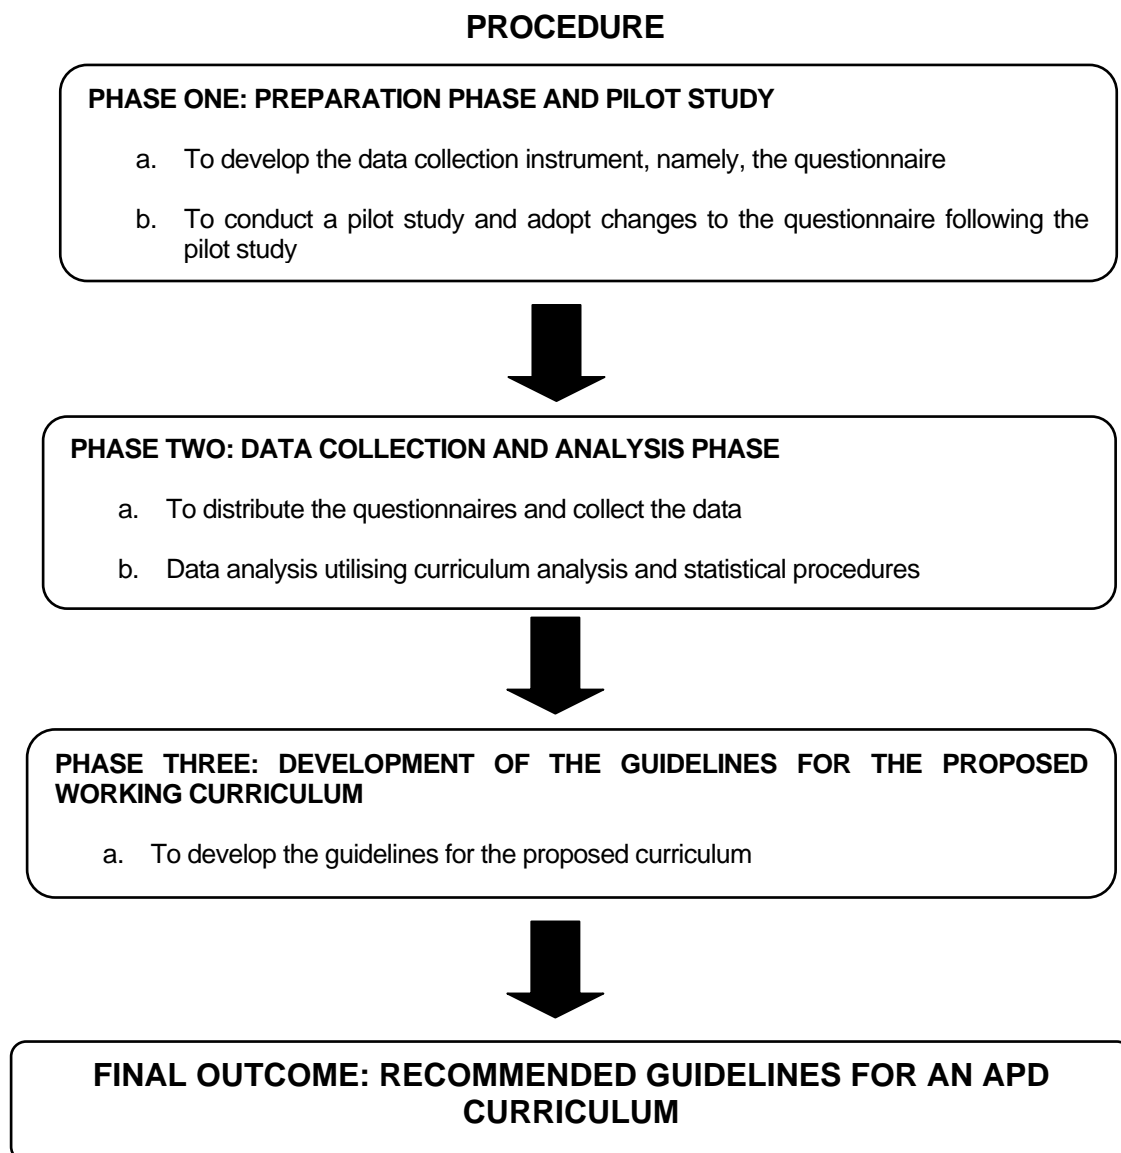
PROCEDURE

PHASE ONE: PREPARATION PHASE AND PILOT STUDY

a. To develop the data collection instrument, namely, the questionnaire

b. To conduct a pilot study and adopt changes to the questionnaire following the pilot study

PHASE TWO: DATA COLLECTION AND ANALYSIS PHASE

a. To distribute the questionnaires and collect the data

b. Data analysis utilising curriculum analysis and statistical procedures

PHASE THREE: DEVELOPMENT OF THE GUIDELINES FOR THE PROPOSED WORKING CURRICULUM

a. To develop the guidelines for the proposed curriculum

FINAL OUTCOME: RECOMMENDED GUIDELINES FOR AN APD CURRICULUM